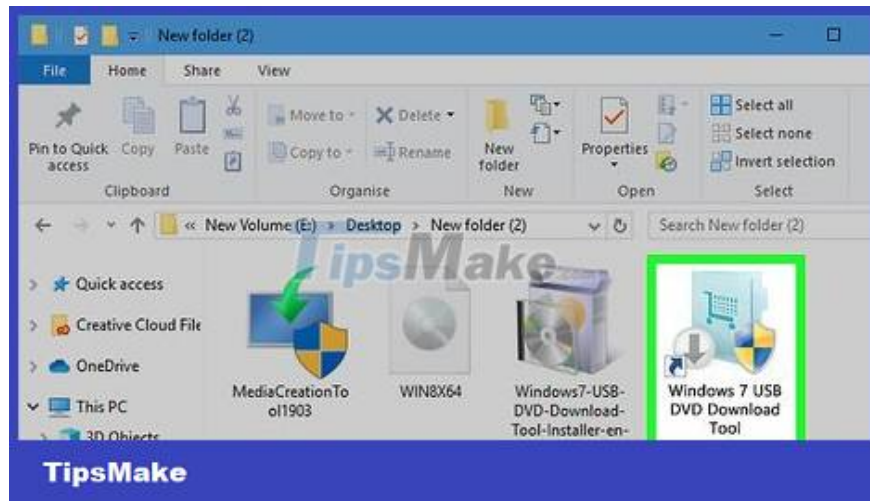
New folder (2)

File Home Share View

Pin to Quick access Copy Paste
Clipboard

Move to Delete
Copy to Rename
Organise

New folder
New

Properties
Open

Select all
Select none
Invert selection
Select

« New Volume (E:) > Desktop > New folder (2)

Search New folder (2)

TipsMake

Quick access
Creative Cloud File
OneDrive
This PC
3D Objects

MediaCreationTool1903

WIN8X64

Windows7-USB-DVD-Download-Tool-Installer-en-

Windows 7 USB DVD Download Tool

TipsMake